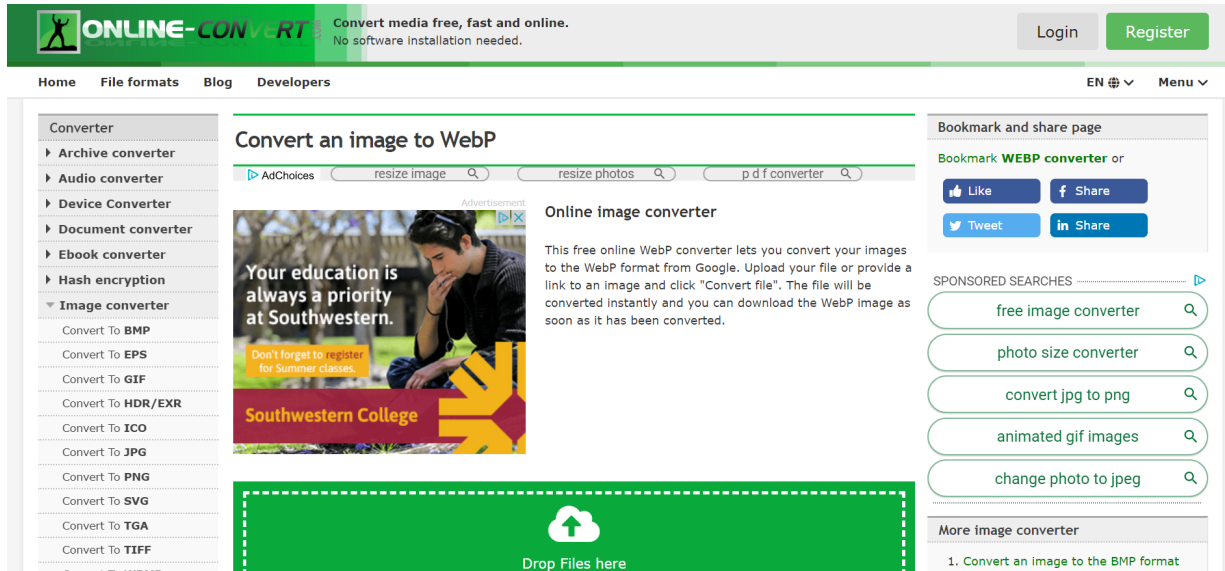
ONLINE-CONVERT

Convert media free, fast and online.
No software installation needed.

Login
Register

Home File formats Blog Developers

EN Menu

Converter
Archive converter
Audio converter
Device Converter
Document converter
Ebook converter
Hash encryption
Image converter
Convert To BMP
Convert To EPS
Convert To GIF
Convert To HDR/EXR
Convert To ICO
Convert To JPG
Convert To PNG
Convert To SVG
Convert To TGA
Convert To TIFF

Convert an image to WebP

AdChoices resize image resize photos p d f converter

Advertisement

Your education is always a priority at Southwestern.

Don't forget to register for Summer classes.

Southwestern College

Online image converter

This free online WebP converter lets you convert your images to the WebP format from Google. Upload your file or provide a link to an image and click "Convert file". The file will be converted instantly and you can download the WebP image as soon as it has been converted.

Drop Files here

Bookmark and share page

Bookmark WEBP converter or

Like
Share
Tweet
Share

SPONSORED SEARCHES

free image converter
photo size converter
convert jpg to png
animated gif images
change photo to jpeg

More image converter

1. Convert an image to the BMP format